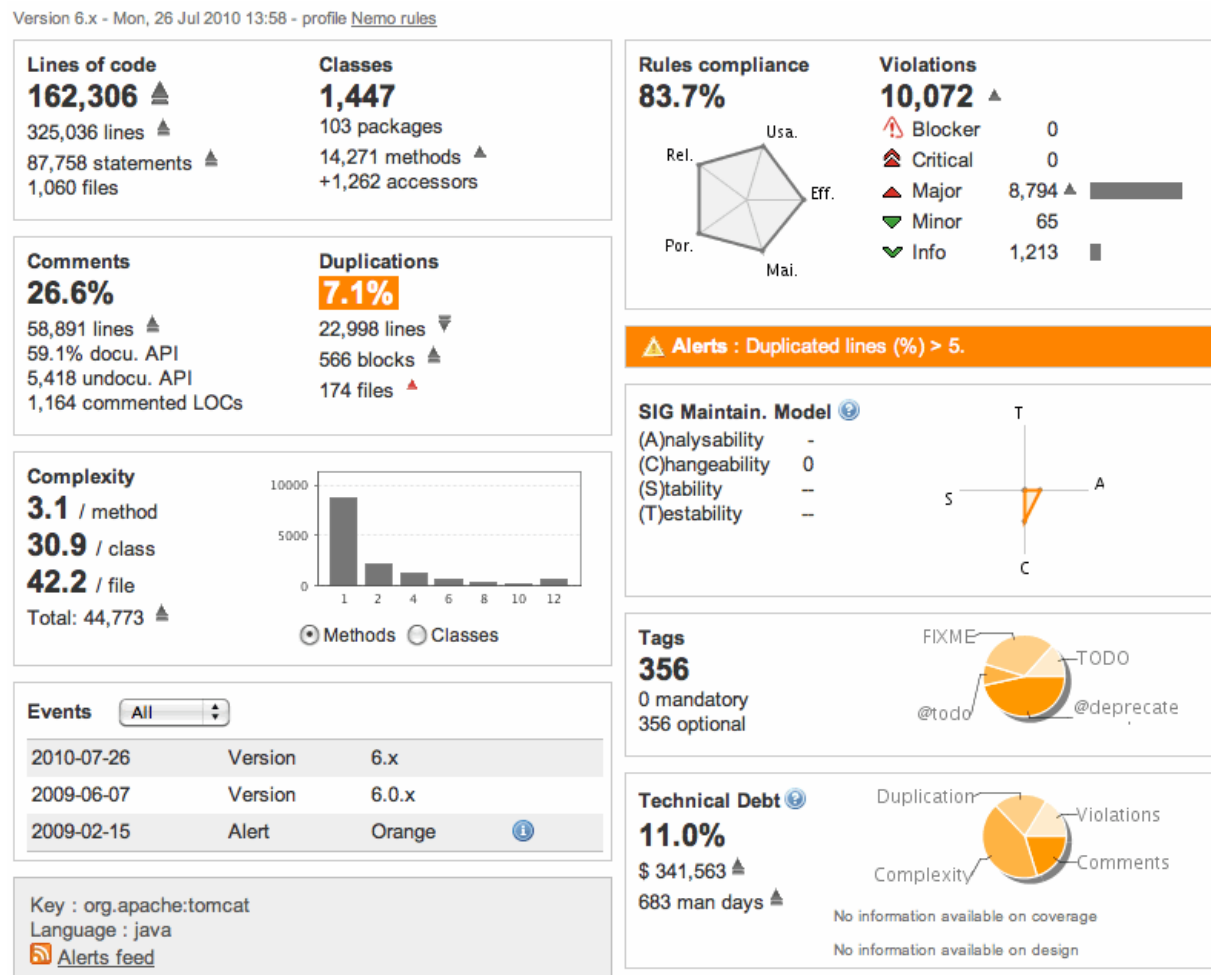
Version 6.x - Mon, 26 Jul 2010 13:58 - profile Nemo rules

Lines of code
162,306
325,036 lines
87,758 statements
1,060 files

Classes
1,447
103 packages
14,271 methods
+1,262 accessors

Comments
26.6%
58,891 lines
59.1% docu. API
5,418 undocu. API
1,164 commented LOCs

Duplications
7.1%
22,998 lines
566 blocks
174 files

Complexity
3.1 / method
30.9 / class
42.2 / file
Total: 44,773

10000
5000
0
1 2 4 6 8 10 12
Methods Classes

Events All

| 2010-07-26 | Version | 6.x |
|---|---|---|
| 2009-06-07 | Version | 6.0.x |
| 2009-02-15 | Alert | Orange |

Key : org.apache:tomcat
Language : java
Alerts feed

Rules compliance
83.7%
Usa.
Rel.
Eff.
Por.
Mai.

Violations
10,072
Blocker 0
Critical 0
Major 8,794
Minor 65
Info 1,213

Alerts : Duplicated lines (%) > 5.

SIG Maintain. Model
(A)nalysability -
(C)hangeability 0
(S)tability --
(T)estability --
T
S
A
C

Tags
356
0 mandatory
356 optional
FIXME
TODO
@todo
@deprecate

Technical Debt
11.0%
$ 341,563
683 man days
Duplication
Violations
Complexity
Comments
No information available on coverage
No information available on design